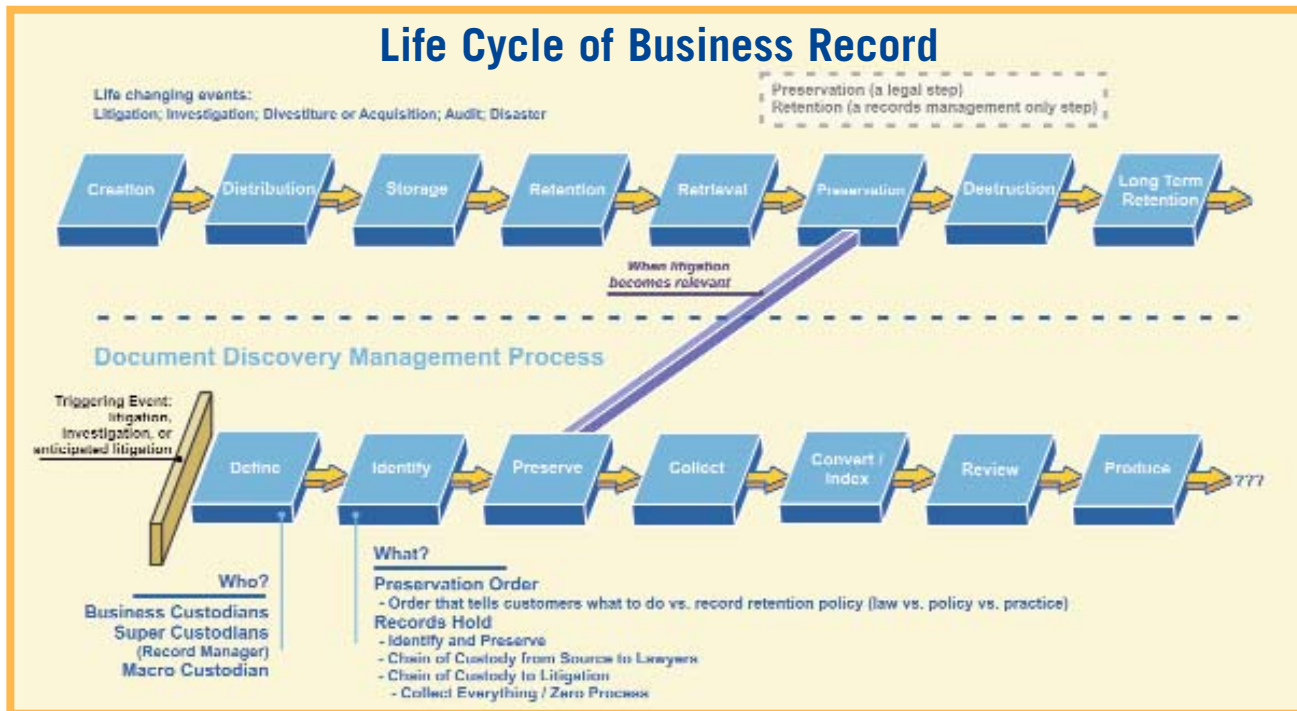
Life Cycle of Business Record

Life changing events:
Litigation; Investigation; Divestiture or Acquisition; Audit; Disaster

Preservation (a legal step)
Retention (a records management only step)

Creation
Distribution
Storage
Retention
Retrieval
Preservation
Destruction
Long Term Retention

When litigation becomes relevant

Document Discovery Management Process

Triggering Event: litigation, investigation, or anticipated litigation

Define
Identify
Preserve
Collect
Convert / Index
Review
Produce
???

Who?
Business Custodians
Super Custodians
(Record Manager)
Macro Custodian

What?
Preservation Order
- Order that tells customers what to do vs. record retention policy (law vs. policy vs. practice)
Records Hold
- Identify and Preserve
- Chain of Custody from Source to Lawyers
- Chain of Custody to Litigation
- Collect Everything / Zero Process